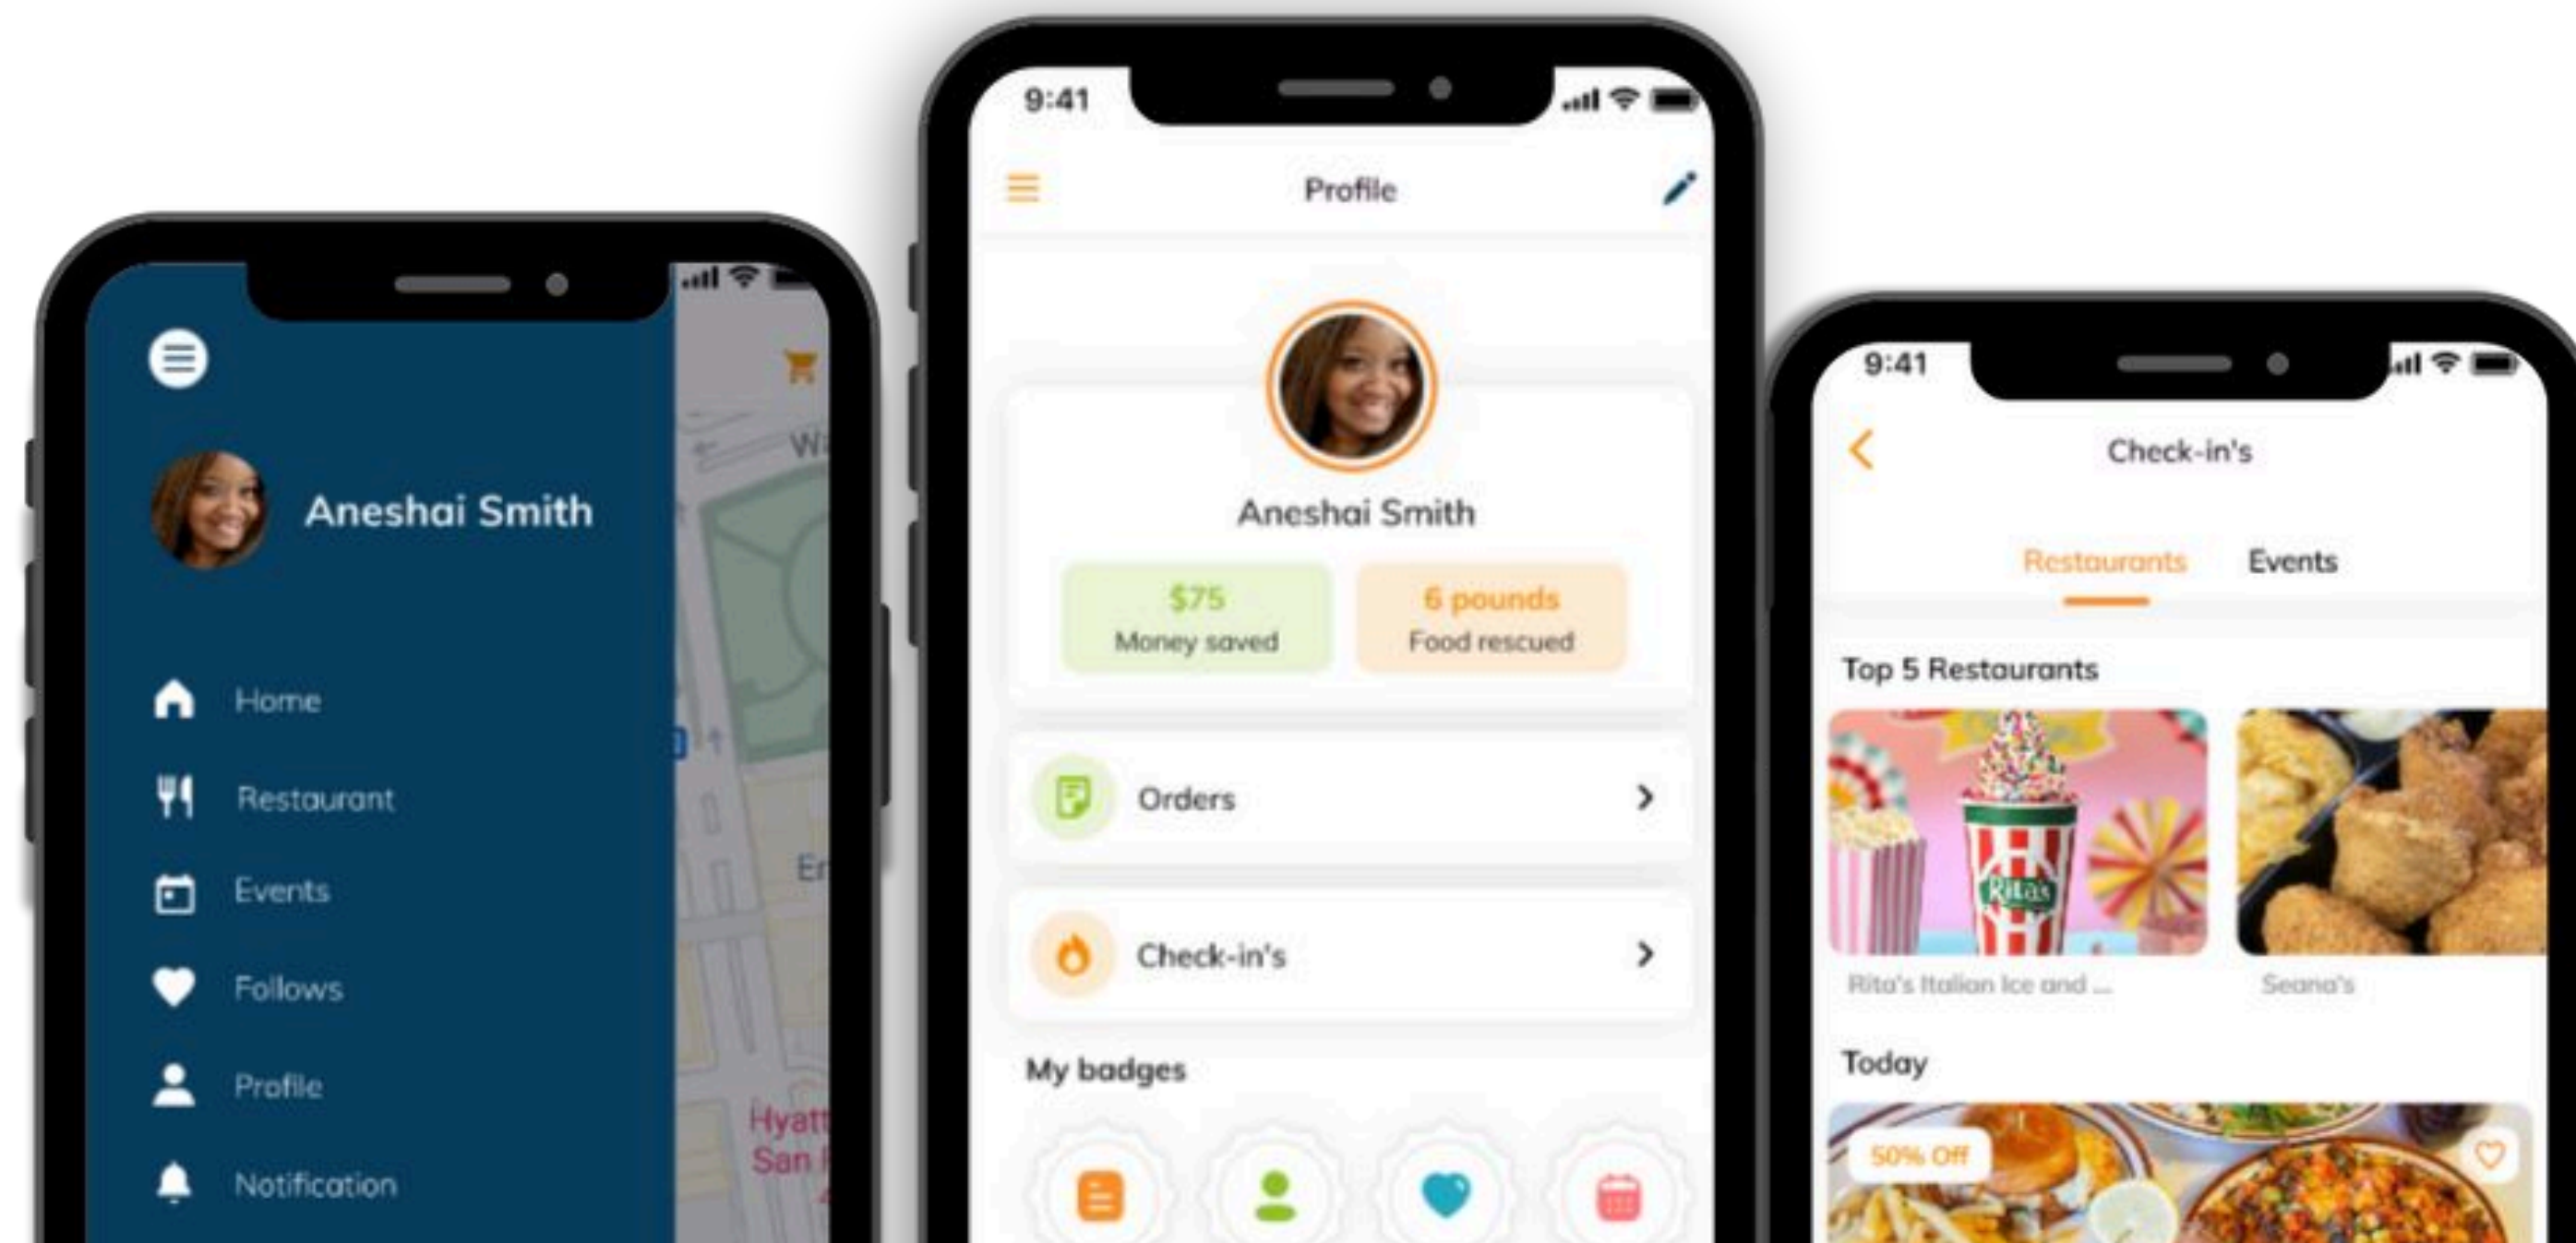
Aneshai Smith

Home

Restaurant

Events

Follows

Profile

Notification

Wa

Er

Hyatt
San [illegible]

9:41

Profile

Aneshai Smith

$75
Money saved

6 pounds
Food rescued

Orders

Check-in's

My badges

9:41

Check-in's

Restaurants

Events

Top 5 Restaurants

Rita's

Rita's Italian Ice and ...

Seana's

Today

50% Off